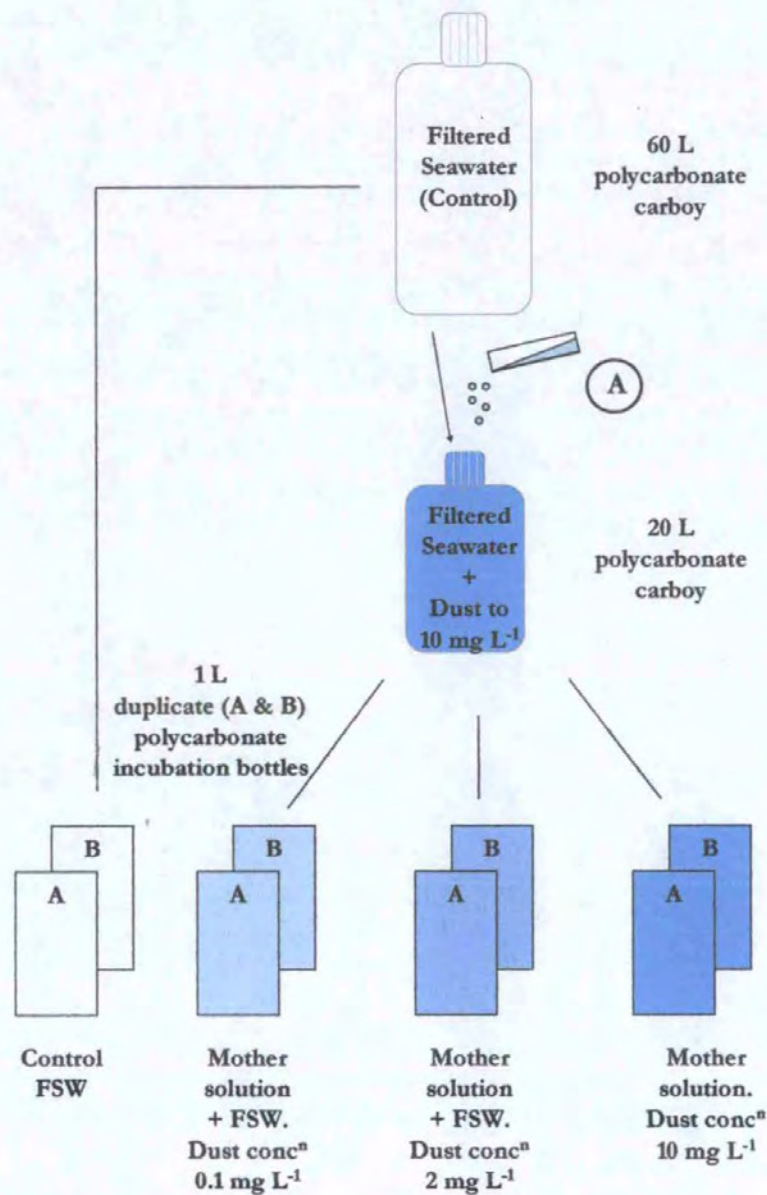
Filtered Seawater (Control)

60 L polycarbonate carboy

A

Filtered Seawater + Dust to 10 mg L$^{-1}$

20 L polycarbonate carboy

1 L duplicate (A & B) polycarbonate incubation bottles

B
A

B
A

B
A

B
A

Control FSW

Mother solution + FSW. Dust conc$^{n}$ 0.1 mg L$^{-1}$

Mother solution + FSW. Dust conc$^{n}$ 2 mg L$^{-1}$

Mother solution. Dust conc$^{n}$ 10 mg L$^{-1}$